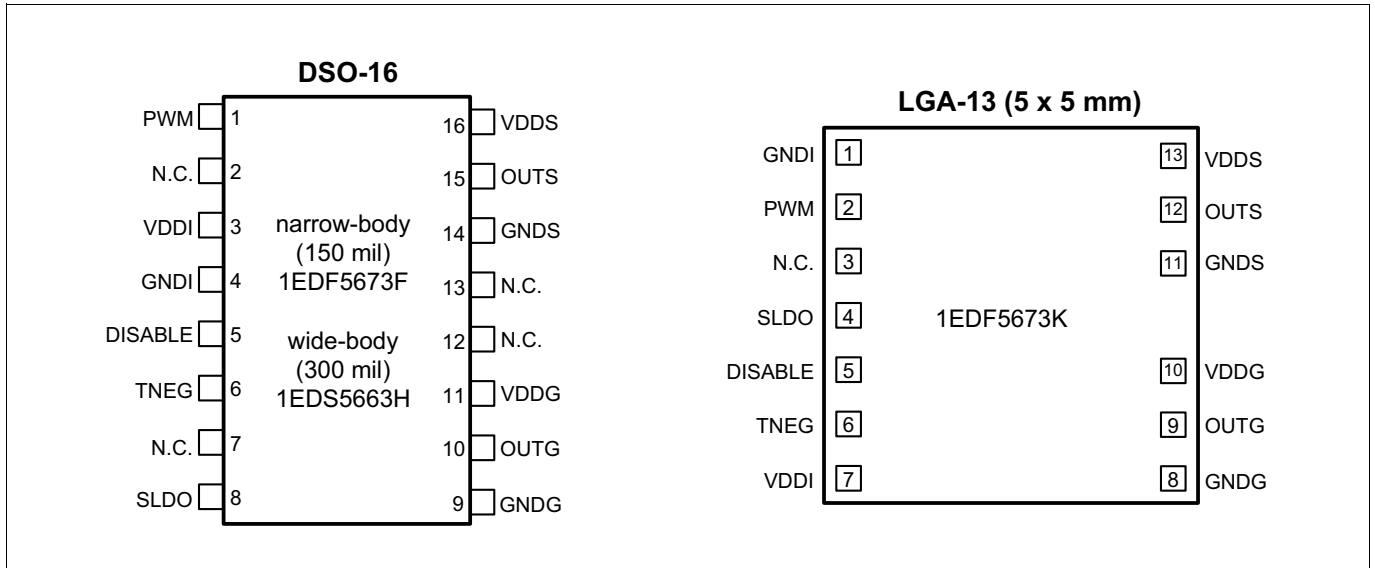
DSO-16

PWM 1
N.C. 2
VDDI 3
GNDI 4
DISABLE 5
TNEG 6
N.C. 7
SLDO 8

narrow-body
(150 mil)
1EDF5673F

wide-body
(300 mil)
1EDS5663H

16 VDDS
15 OUTS
14 GNDS
13 N.C.
12 N.C.
11 VDDG
10 OUTG
9 GNDG

LGA-13 (5 x 5 mm)

GNDI 1
PWM 2
N.C. 3
SLDO 4
DISABLE 5
TNEG 6
VDDI 7

1EDF5673K

13 VDDS
12 OUTS
11 GNDS
10 VDDG
9 OUTG
8 GNDG